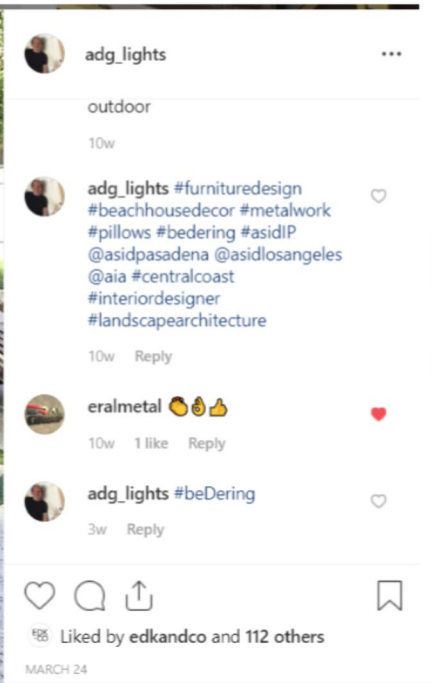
adg_lights •••

outdoor

10w

adg_lights #furnituredesign #beachhousedecor #metalwork #pillows #bedering #asidIP @asidpasadena @asidlosangeles @aia #centralcoast #interiordesigner #landscapearchitecture

10w Reply

eralmetal 👏👌👍

10w 1 like Reply

adg_lights #beDering

3w Reply

Liked by edkandco and 112 others

MARCH 24